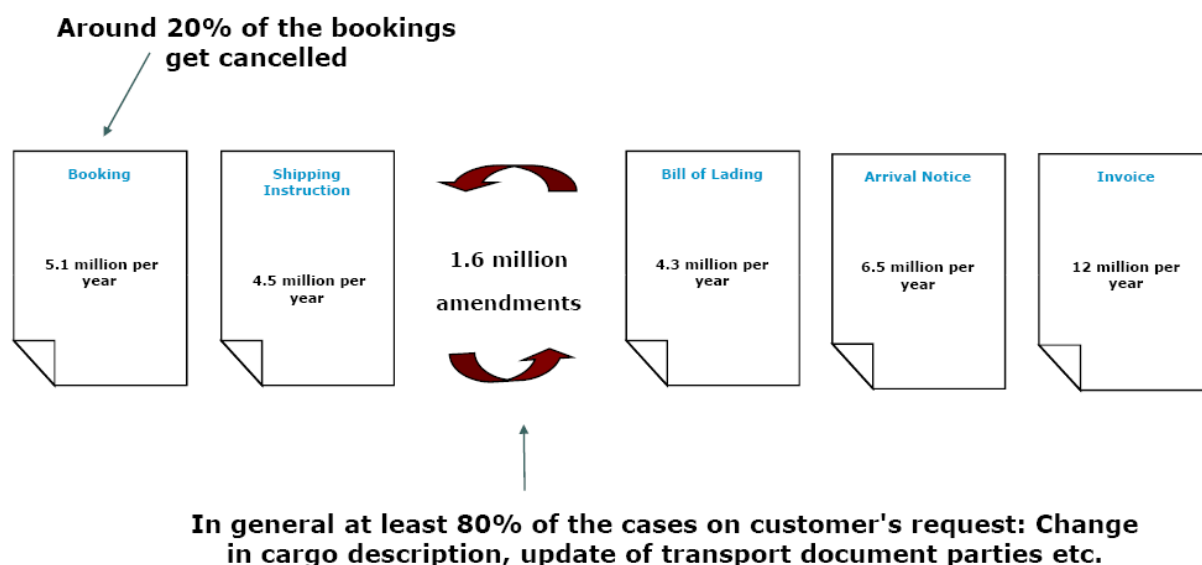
Around 20% of the bookings get cancelled

Booking

5.1 million per year

Shipping Instruction

4.5 million per year

1.6 million amendments

Bill of Lading

4.3 million per year

Arrival Notice

6.5 million per year

Invoice

12 million per year

In general at least 80% of the cases on customer's request: Change in cargo description, update of transport document parties etc.